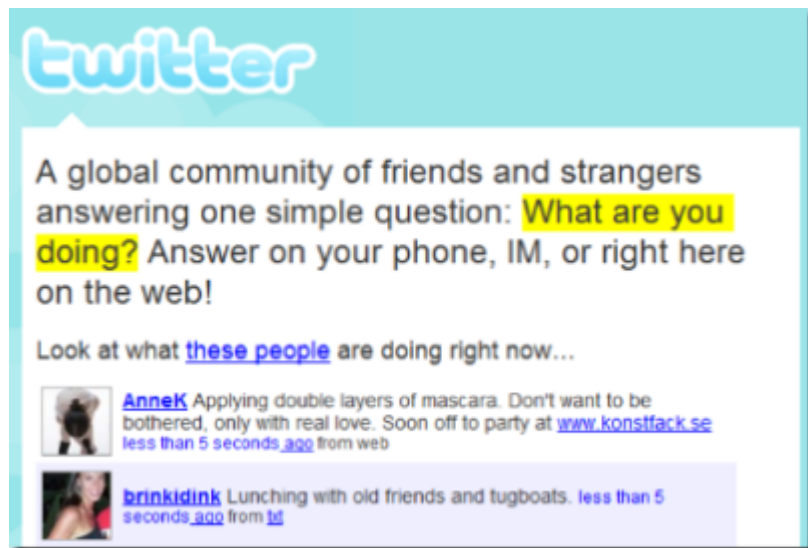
twitter

A global community of friends and strangers answering one simple question: What are you doing? Answer on your phone, IM, or right here on the web!

Look at what these people are doing right now...

AnneK Applying double layers of mascara. Don't want to be bothered, only with real love. Soon off to party at www.konstfack.se less than 5 seconds ago from web

brinkidink Lunching with old friends and tugboats. less than 5 seconds ago from txt